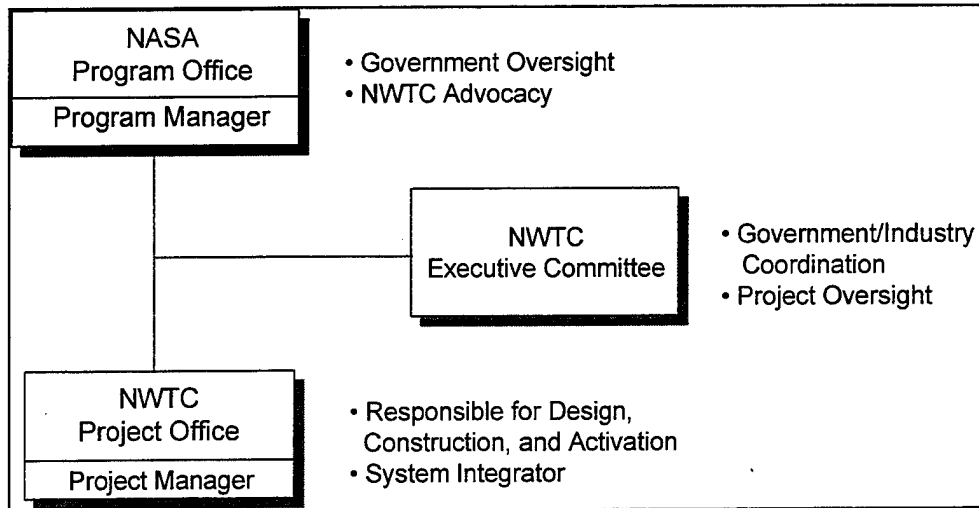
NASA
Program Office

Program Manager

• Government Oversight
• NWTC Advocacy

NWTC
Executive Committee

• Government/Industry Coordination
• Project Oversight

NWTC
Project Office

Project Manager

• Responsible for Design, Construction, and Activation
• System Integrator